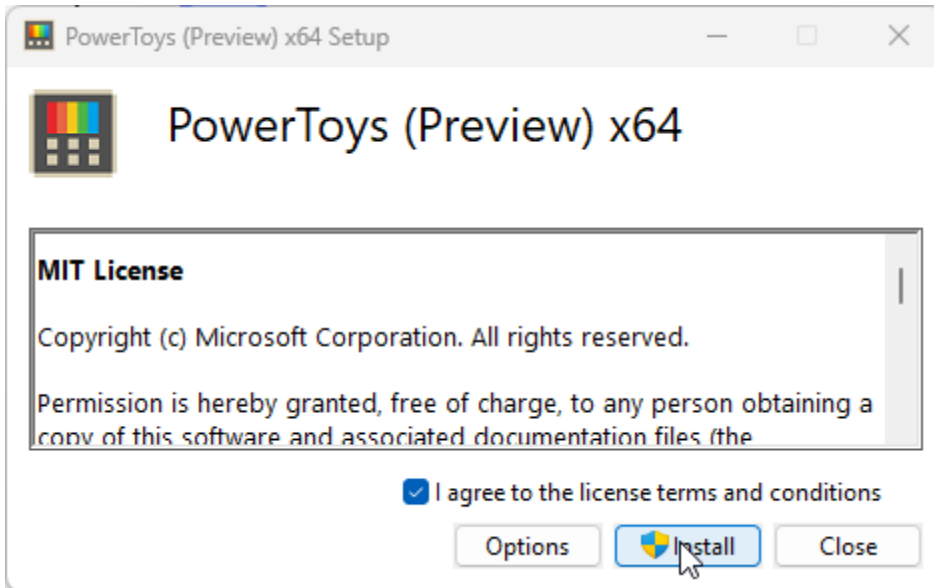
PowerToys (Preview) x64 Setup

PowerToys (Preview) x64

**MIT License**

Copyright (c) Microsoft Corporation. All rights reserved.

Permission is hereby granted, free of charge, to any person obtaining a copy of this software and associated documentation files (the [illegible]

I agree to the license terms and conditions

Options Install Close